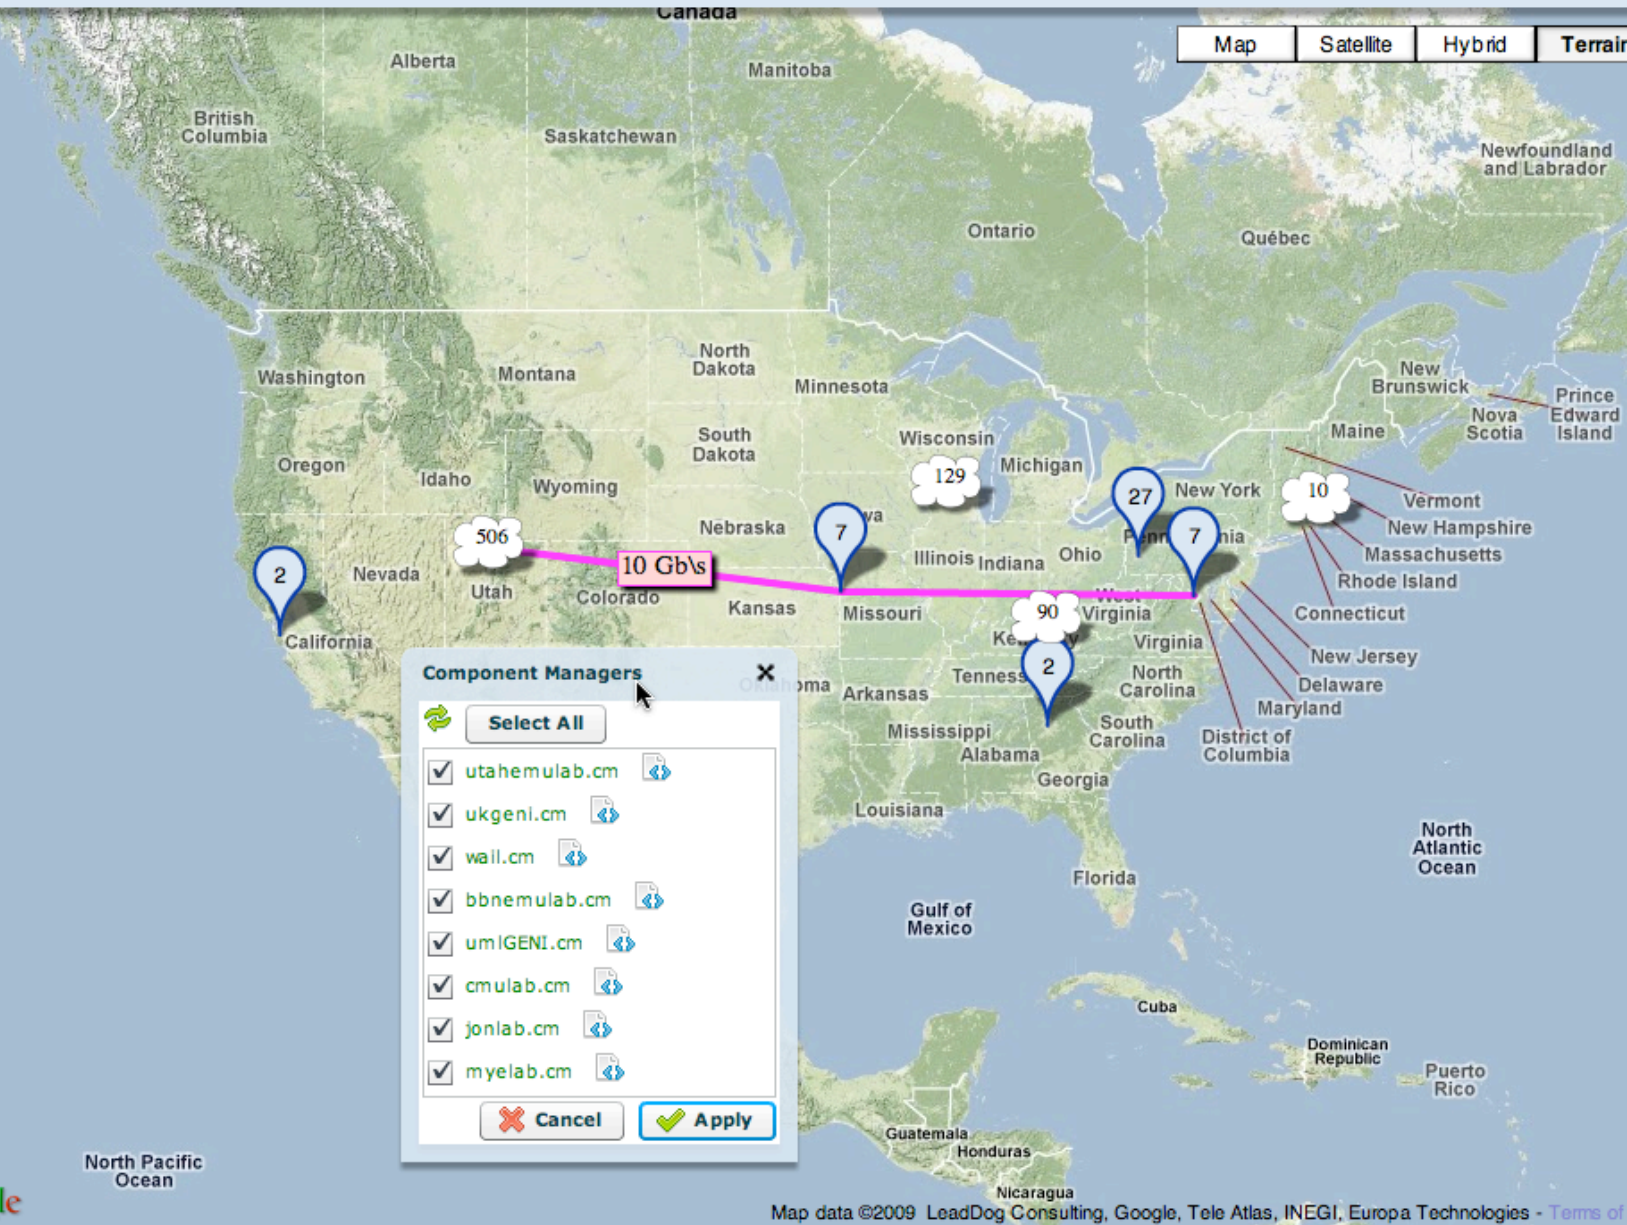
Canada

Map Satellite Hybrid Terrain

Alberta
Manitoba
British Columbia
Saskatchewan
Newfoundland and Labrador
Ontario
Québec
North Dakota
Washington
Montana
Minnesota
New Brunswick
Prince Edward Island
Nova Scotia
Maine
South Dakota
Wisconsin
Oregon
Idaho
Wyoming
Michigan
129
New York
27
10
Vermont
New Hampshire
506
Nebraska
7
7
Massachusetts
Illinois
Indiana
Ohio
2
Nevada
10 Gb\s
Rhode Island
Utah
Colorado
Kansas
Missouri
90
Virginia
Connecticut
California
Virginia
Component Managers
2
New Jersey
Tenness
North Carolina
Oklahoma
Arkansas
Delaware
Maryland
Select All
Mississippi
South Carolina
District of Columbia
Alabama
utahemulab.cm
Georgia
ukgeni.cm
Louisiana
wail.cm
North Atlantic Ocean
bbnemulab.cm
Florida
Gulf of Mexico
umlGENI.cm
cmulab.cm
Cuba
jonlab.cm
Dominican Republic
myelab.cm
Puerto Rico
Cancel
Apply
Guatemala
Honduras
North Pacific Ocean
Nicaragua
Map data ©2009 LeadDog Consulting, Google, Tele Atlas, INEGI, Europa Technologies - Terms of